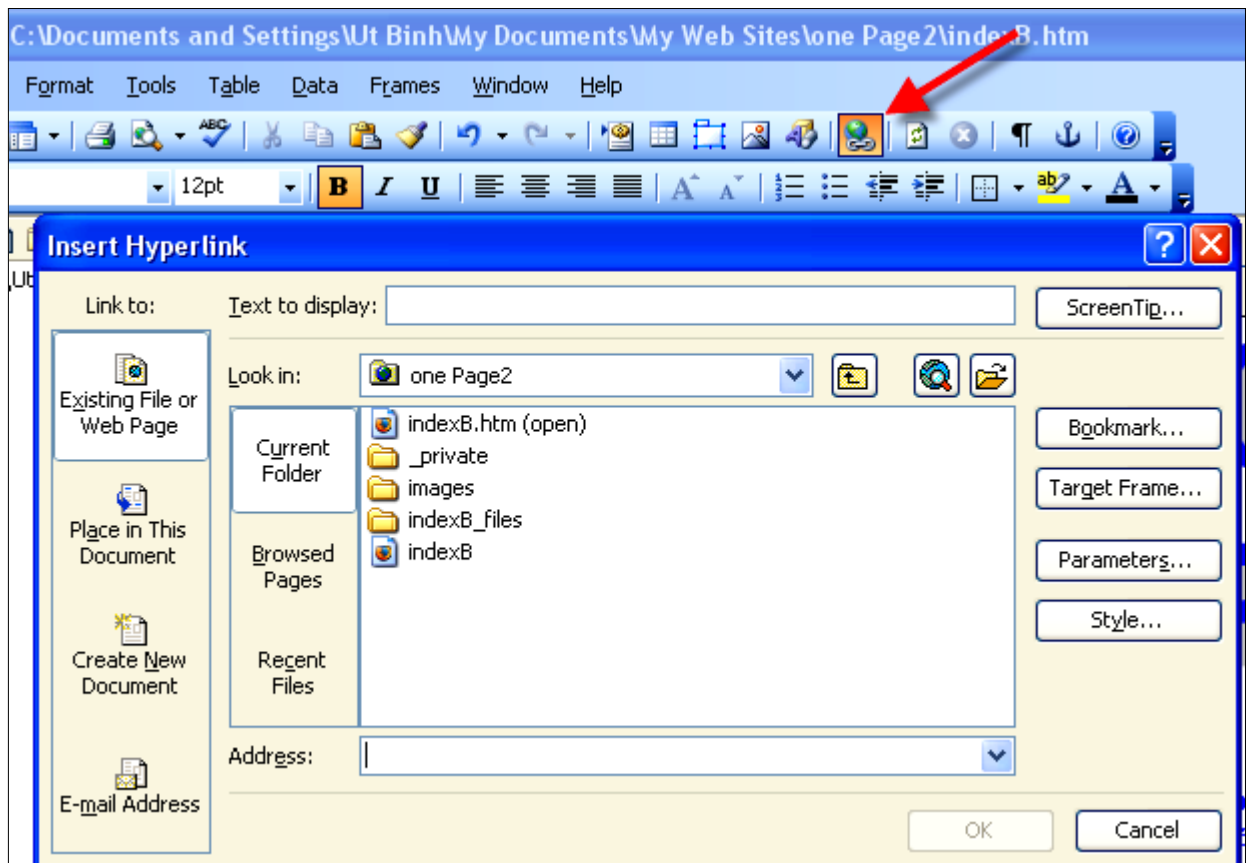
C:\Documents and Settings\Ut Binh\My Documents\My Web Sites\one Page2\indexB.htm

Format Tools Table Data Frames Window Help

12pt

B I U

Insert Hyperlink

Link to:

Existing File or Web Page

Place in This Document

Create New Document

E-mail Address

Text to display:

ScreenTip...

Look in: one Page2

Current Folder

Browsed Pages

Recent Files

indexB.htm (open)
_private
images
indexB_files
indexB

Bookmark...

Target Frame...

Parameters...

Style...

Address:

OK

Cancel